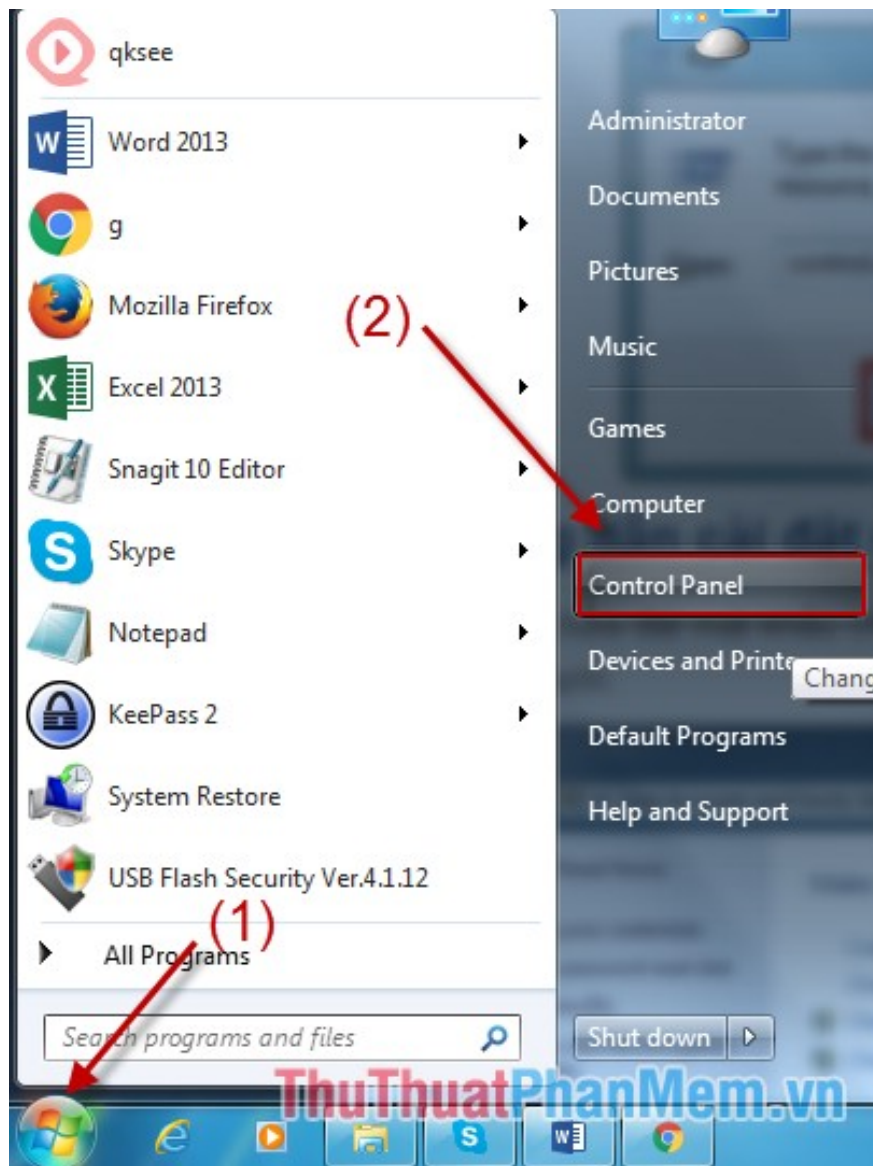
qksee

Word 2013

g

Mozilla Firefox

Excel 2013

Snagit 10 Editor

Skype

Notepad

KeePass 2

System Restore

USB Flash Security Ver.4.1.12

All Programs

Search programs and files

Administrator

Documents

Pictures

Music

Games

Computer

Control Panel

Devices and Printe

Chang

Default Programs

Help and Support

Shut down

(2)

(1)

ThuThuatPhanMem.vn